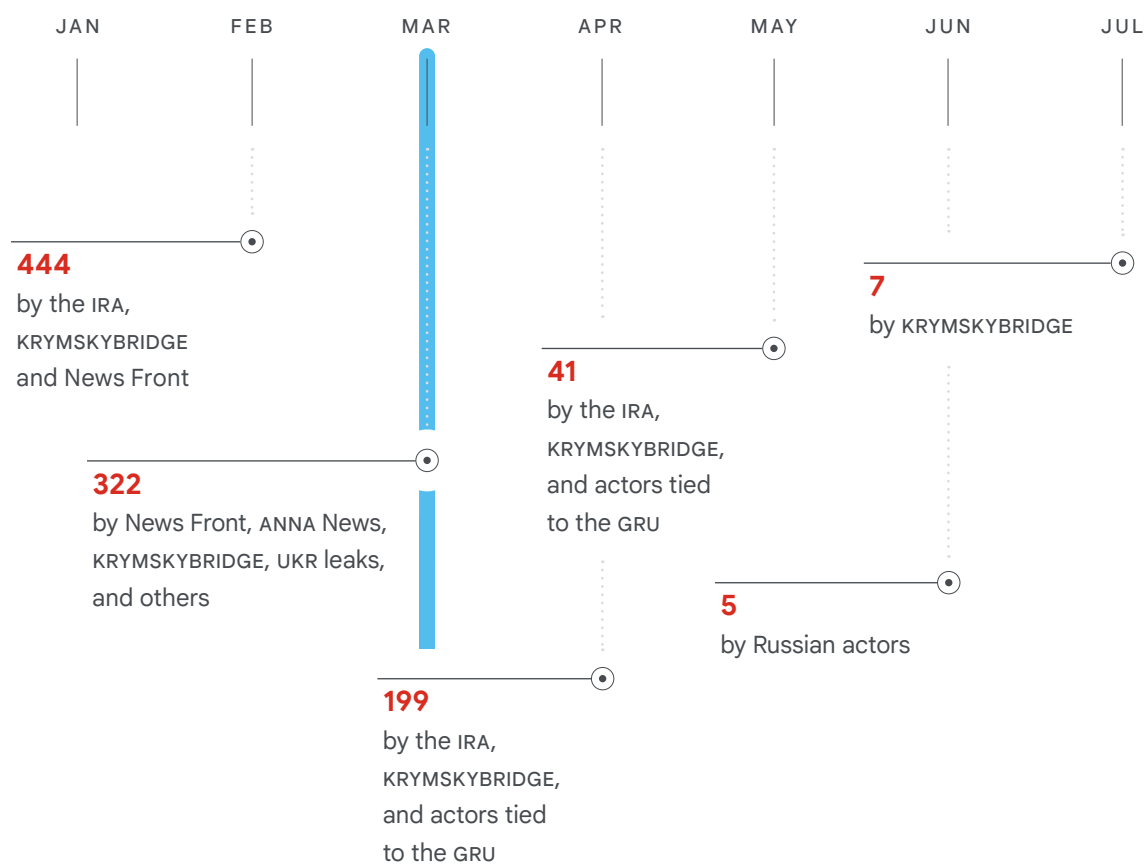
JAN FEB MAR APR MAY JUN JUL

444
by the IRA, KRYMSKYBRIDGE and News Front

322
by News Front, ANNA News, KRYMSKYBRIDGE, UKR leaks, and others

199
by the IRA, KRYMSKYBRIDGE, and actors tied to the GRU

41
by the IRA, KRYMSKYBRIDGE, and actors tied to the GRU

7
by KRYMSKYBRIDGE

5
by Russian actors